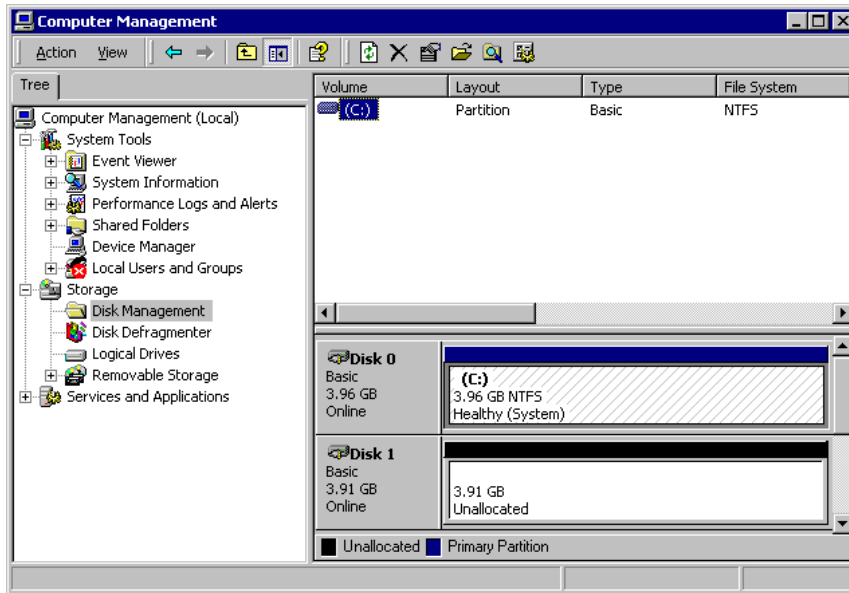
Computer Management

Action View

Tree

Computer Management (Local)
System Tools
Event Viewer
System Information
Performance Logs and Alerts
Shared Folders
Device Manager
Local Users and Groups
Storage
Disk Management
Disk Defragmenter
Logical Drives
Removable Storage
Services and Applications

| Volume | Layout | Type | File System |
|---|---|---|---|
| (C:) | Partition | Basic | NTFS |

Disk 0
Basic
3.96 GB
Online

(C:)
3.96 GB NTFS
Healthy (System)

Disk 1
Basic
3.91 GB
Online

3.91 GB
Unallocated

Unallocated Primary Partition